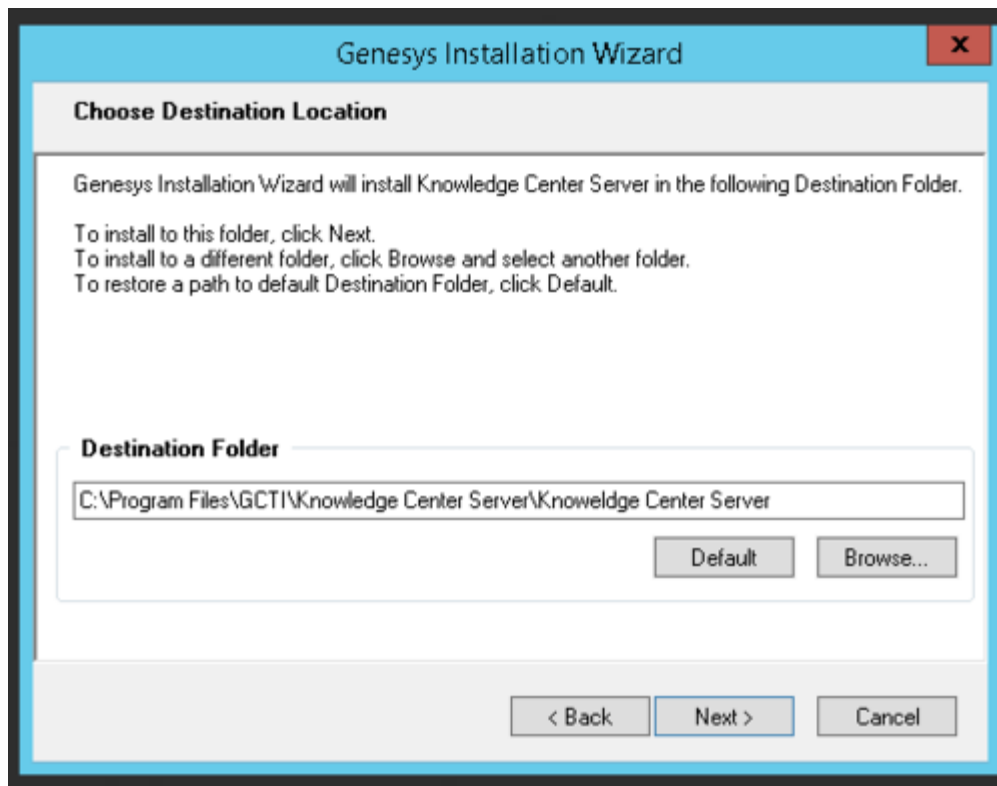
Genesys Installation Wizard

x

Choose Destination Location

Genesys Installation Wizard will install Knowledge Center Server in the following Destination Folder.

To install to this folder, click Next.
To install to a different folder, click Browse and select another folder.
To restore a path to default Destination Folder, click Default.

Destination Folder

C:\Program Files\GCTI\Knowledge Center Server\Knoweldge Center Server

Default

Browse...

< Back

Next >

Cancel